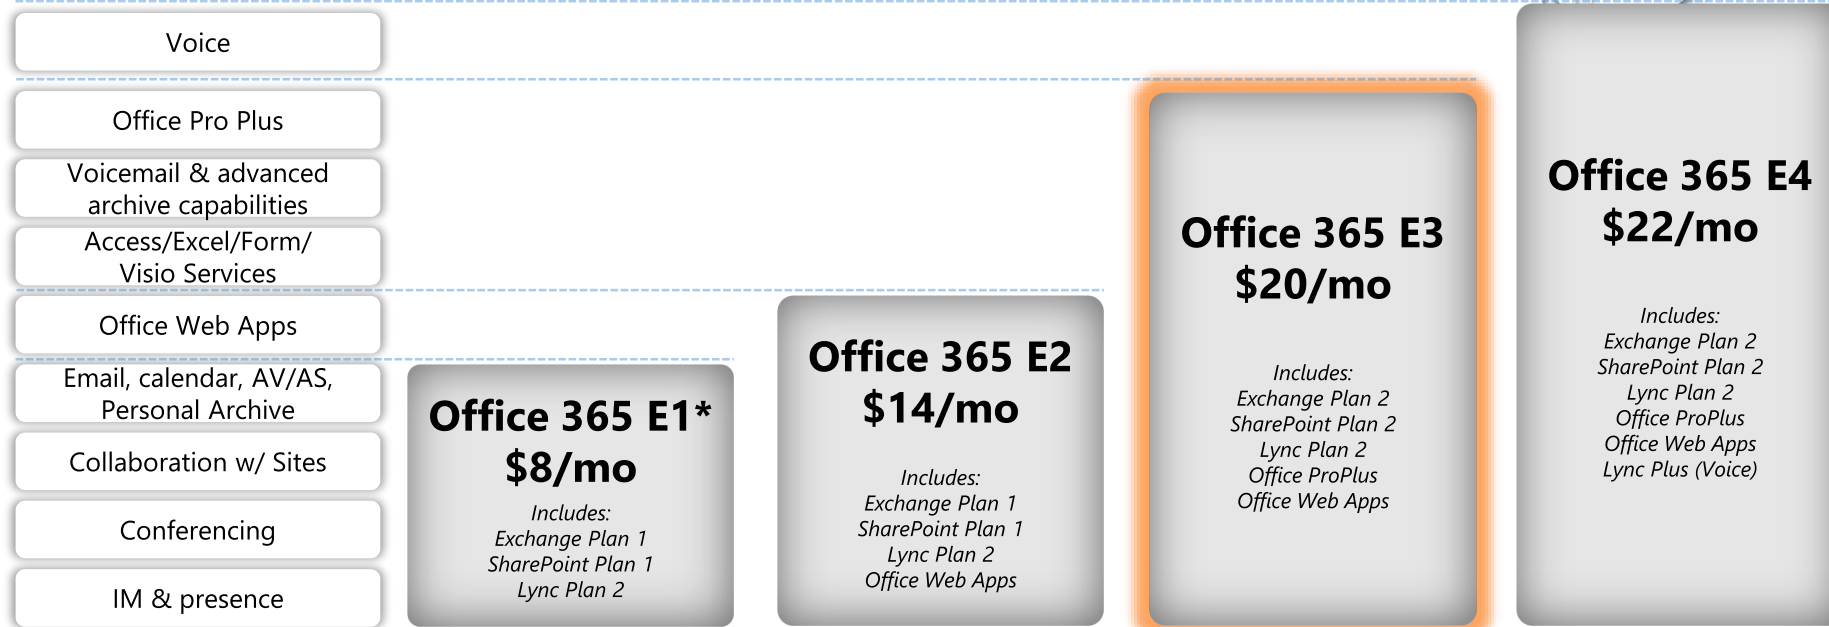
Voice

Office Pro Plus

Voicemail & advanced archive capabilities

Access/Excel/Form/ Visio Services

Office Web Apps

Email, calendar, AV/AS, Personal Archive

Collaboration w/ Sites

Conferencing

IM & presence

Office 365 E1*
$8/mo

Includes:
Exchange Plan 1
SharePoint Plan 1
Lync Plan 2

Office 365 E2
$14/mo

Includes:
Exchange Plan 1
SharePoint Plan 1
Lync Plan 2
Office Web Apps

Office 365 E3
$20/mo

Includes:
Exchange Plan 2
SharePoint Plan 2
Lync Plan 2
Office ProPlus
Office Web Apps

Office 365 E4
$22/mo

Includes:
Exchange Plan 2
SharePoint Plan 2
Lync Plan 2
Office ProPlus
Office Web Apps
Lync Plus (Voice)